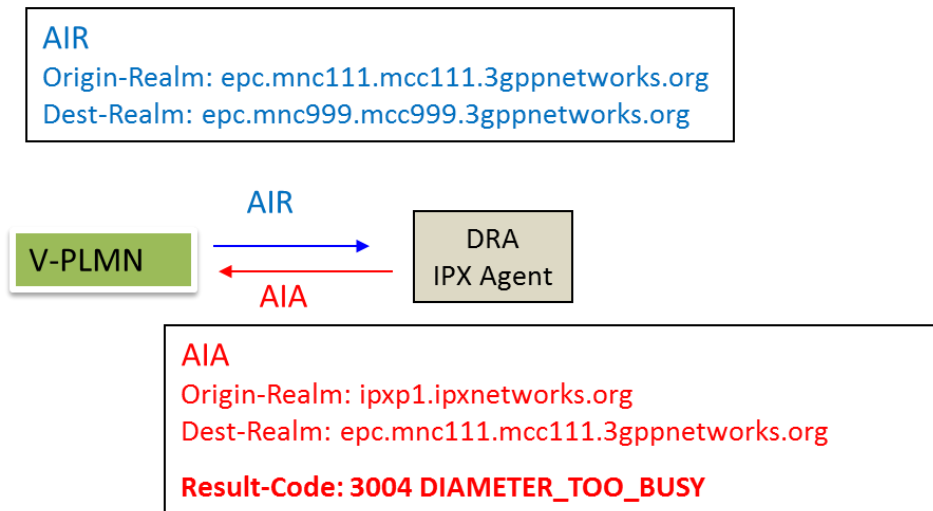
AIR
Origin-Realm: epc.mnc111.mcc111.3gppnetworks.org
Dest-Realm: epc.mnc999.mcc999.3gppnetworks.org

AIR

V-PLMN

DRA
IPX Agent

AIA

AIA
Origin-Realm: ipxp1.ipxnetworks.org
Dest-Realm: epc.mnc111.mcc111.3gppnetworks.org

Result-Code: 3004 DIAMETER_TOO_BUSY